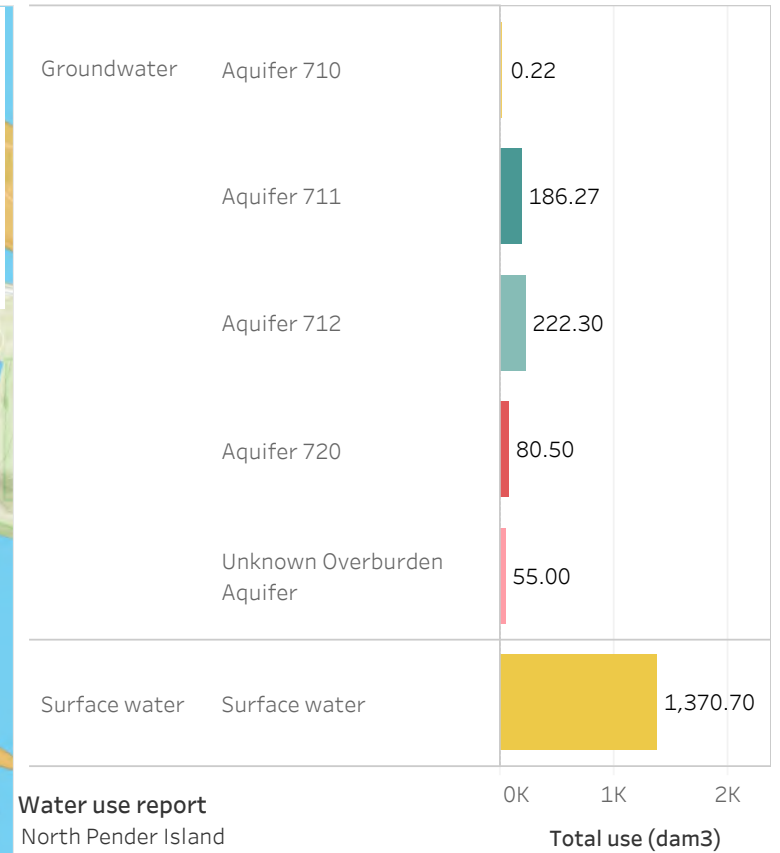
| | | |
|---|---|---|
| Groundwater | Aquifer 710 | 0.22 |
| | Aquifer 711 | 186.27 |
| | Aquifer 712 | 222.30 |
| | Aquifer 720 | 80.50 |
| | Unknown Overburden Aquifer | 55.00 |
| Surface water | Surface water | 1,370.70 |

0K 1K 2K
Total use (dam3)

Water use report
North Pender Island